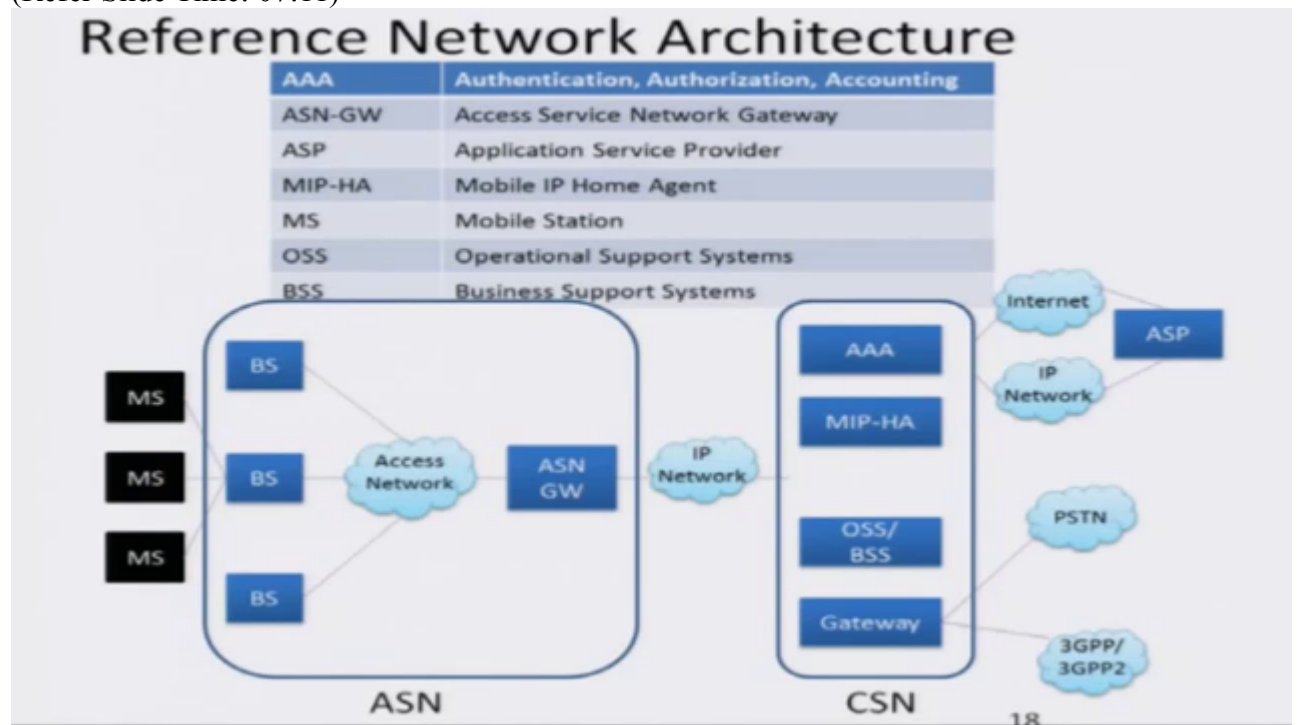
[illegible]

Reference Network Architecture

| AAA | Authentication, Authorization, Accounting |
|---|---|
| ASN-GW | Access Service Network Gateway |
| ASP | Application Service Provider |
| MIP-HA | Mobile IP Home Agent |
| MS | Mobile Station |
| OSS | Operational Support Systems |
| BSS | Business Support Systems |

MS
MS
MS
BS
BS
BS
Access Network
ASN GW
IP Network
AAA
MIP-HA
OSS/ BSS
Gateway
Internet
IP Network
ASP
PSTN
3GPP/ 3GPP2
ASN
CSN
18